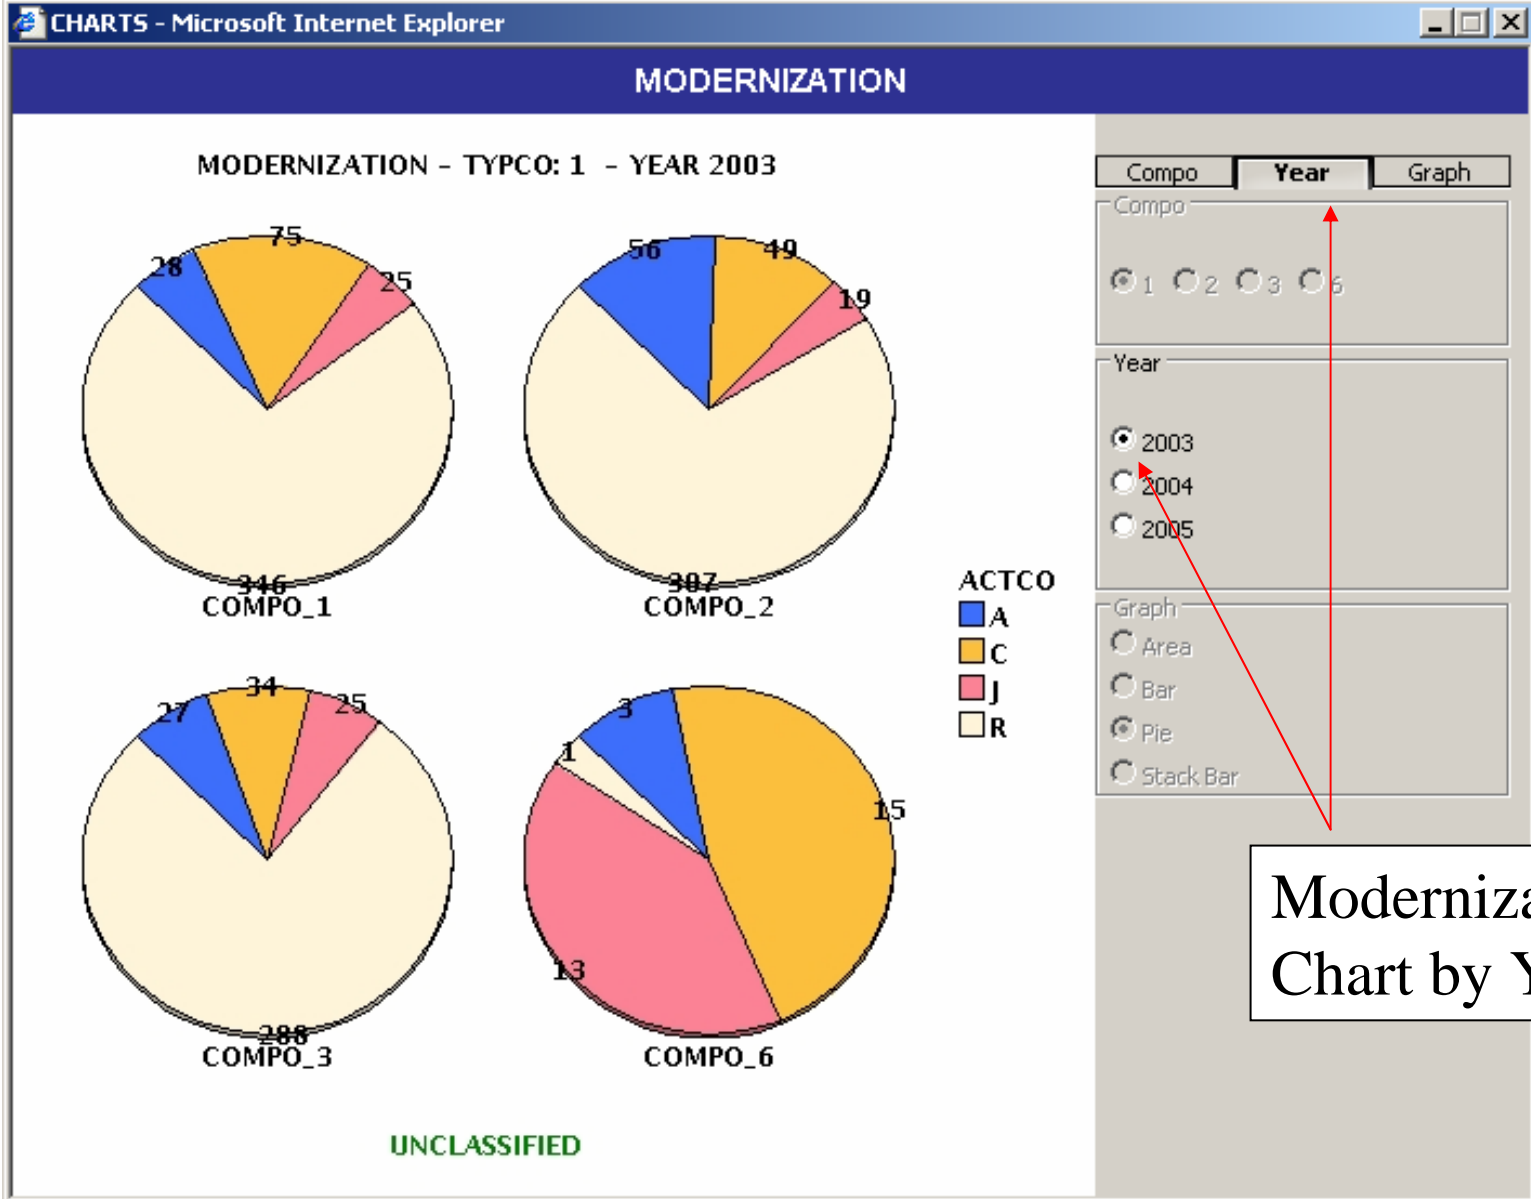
CHARTS - Microsoft Internet Explorer

MODERNIZATION

MODERNIZATION - TYPCO: 1 - YEAR 2003

28
75
25
346
COMPO_1

56
49
19
307
COMPO_2

27
34
25
288
COMPO_3

3
1
15
13
COMPO_6

ACTCO
A
C
J
R

UNCLASSIFIED

Compo | Year | Graph

Compo
1 2 3 6

Year
2003
2004
2005

Graph
Area
Bar
Pie
Stack Bar

Moderniza
Chart by Y